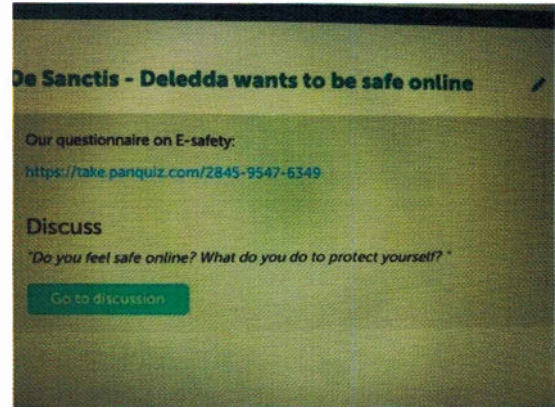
De Sanctis - Deledda wants to be safe online

Our questionnaire on E-safety:

https://take.panquiz.com/2845-9547-6349

Discuss

"Do you feel safe online? What do you do to protect yourself? "

Go to discussion